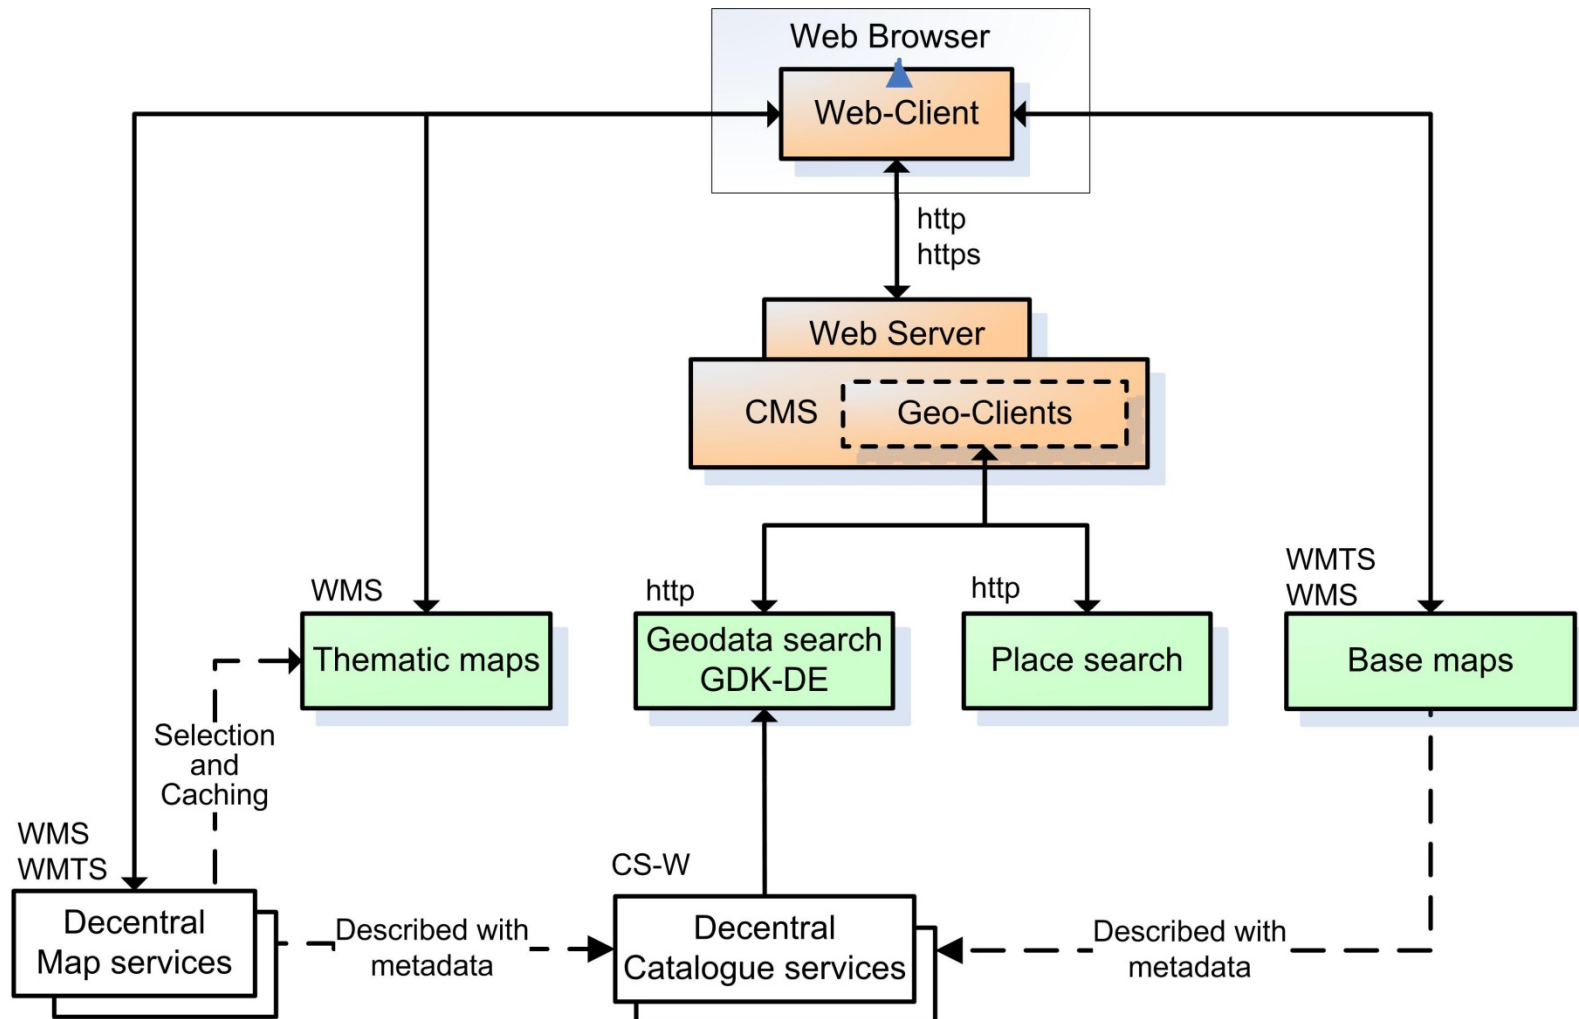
Web Browser
Web-Client
http
https
Web Server
CMS
Geo-Clients
WMS
Thematic maps
http
Geodata search
GDK-DE
http
Place search
WMTS
WMS
Base maps
Selection
and
Caching
WMS
WMTS
Decentral
Map services
Described with
metadata
CS-W
Decentral
Catalogue services
Described with
metadata